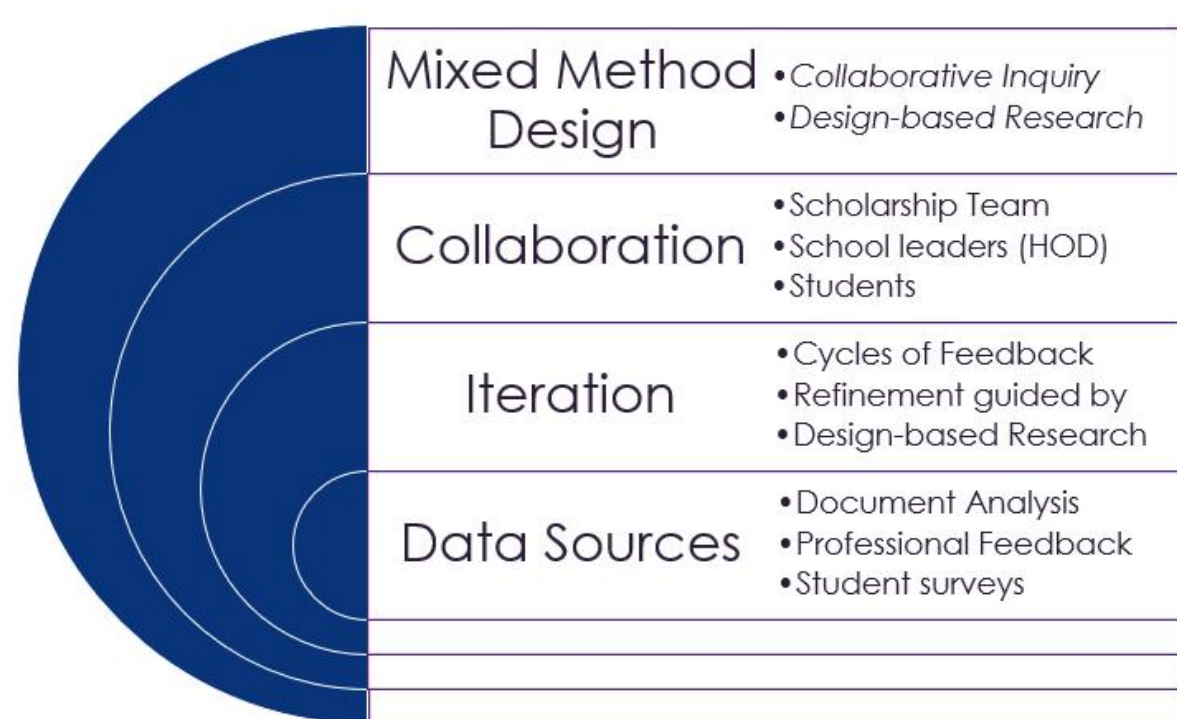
Mixed Method Design
• Collaborative Inquiry
• Design-based Research

Collaboration
• Scholarship Team
• School leaders (HOD)
• Students

Iteration
• Cycles of Feedback
• Refinement guided by
• Design-based Research

Data Sources
• Document Analysis
• Professional Feedback
• Student surveys